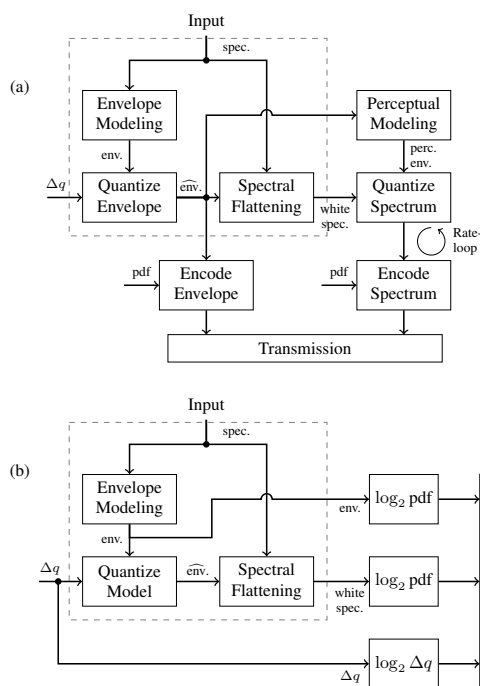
Input

spec.

(a)

Envelope Modeling

Perceptual Modeling

env.

perc. env.

$\Delta q$

Quantize Envelope

$\widehat{\text{env.}}$

Spectral Flattening

white spec.

Quantize Spectrum

Rate-loop

pdf

Encode Envelope

pdf

Encode Spectrum

Transmission

Input

spec.

(b)

Envelope Modeling

env.

$\log_2$ pdf

env.

$\Delta q$

Quantize Model

$\widehat{\text{env.}}$

Spectral Flattening

white spec.

$\log_2$ pdf

$\log_2 \Delta q$

$\Delta q$